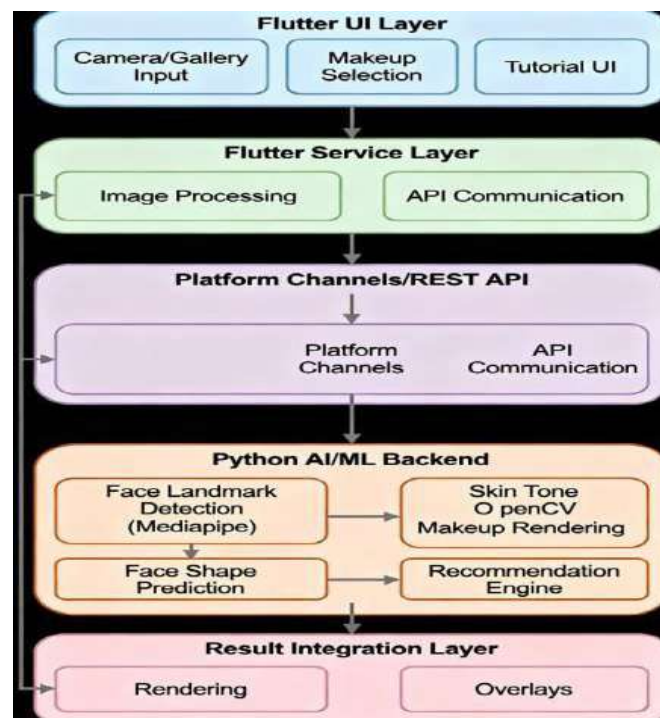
Flutter UI Layer

Camera/Gallery Input

Makeup Selection

Tutorial UI

Flutter Service Layer

Image Processing

API Communication

Platform Channels/REST API

Platform Channels

API Communication

Python AI/ML Backend

Face Landmark Detection (Mediapipe)

Skin Tone O penCV Makeup Rendering

Face Shape Prediction

Recommendation Engine

Result Integration Layer

Rendering

Overlays